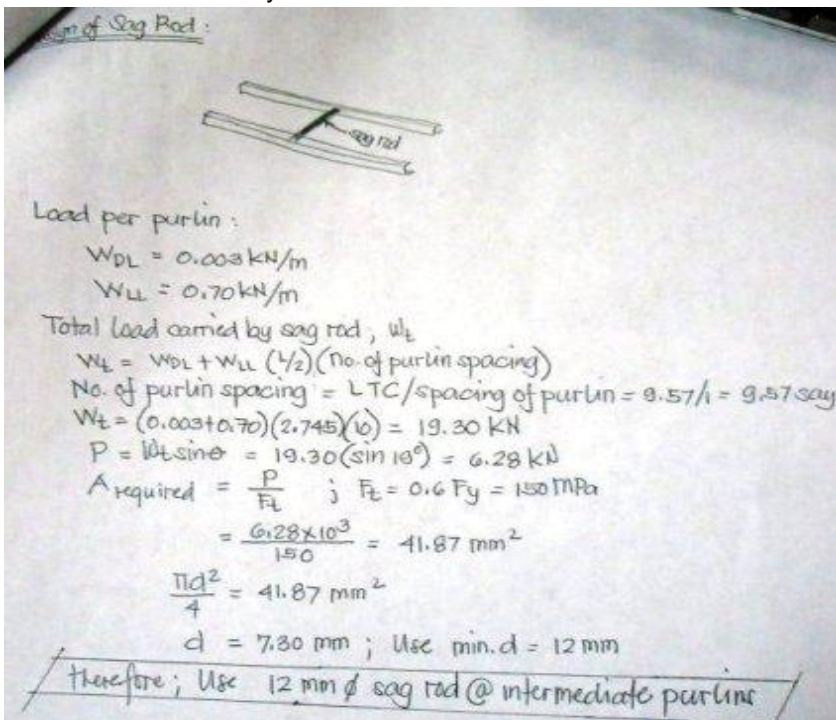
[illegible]n of Sag Rod:

sag rod

Load per purlin:

$W_{DL} = 0.003 kN/m$

$W_{LL} = 0.70 kN/m$

Total load carried by sag rod, $W_t$

$W_t = W_{DL} + W_{LL}$ (L/2)(No. of purlin spacing)

No. of purlin spacing = LTC/spacing of purlin = 9.57/1 = 9.57 say

$W_t = (0.003+0.70)(2.745)(10) = 19.30$ KN

P = $W_t \sin\theta$ = 19.30(sin 19°) = 6.28 kN

$A_{required} = \frac{P}{F_t}$ ; $F_t = 0.6 F_y = 150$ MPa

$= \frac{6.28 \times 10^3}{150} = 41.87 mm^2$

$\frac{\pi d^2}{4} = 41.87 mm^2$

d = 7.30 mm ; Use min. d = 12 mm

Therefore; Use 12 mm ø sag rod @ intermediate purlins